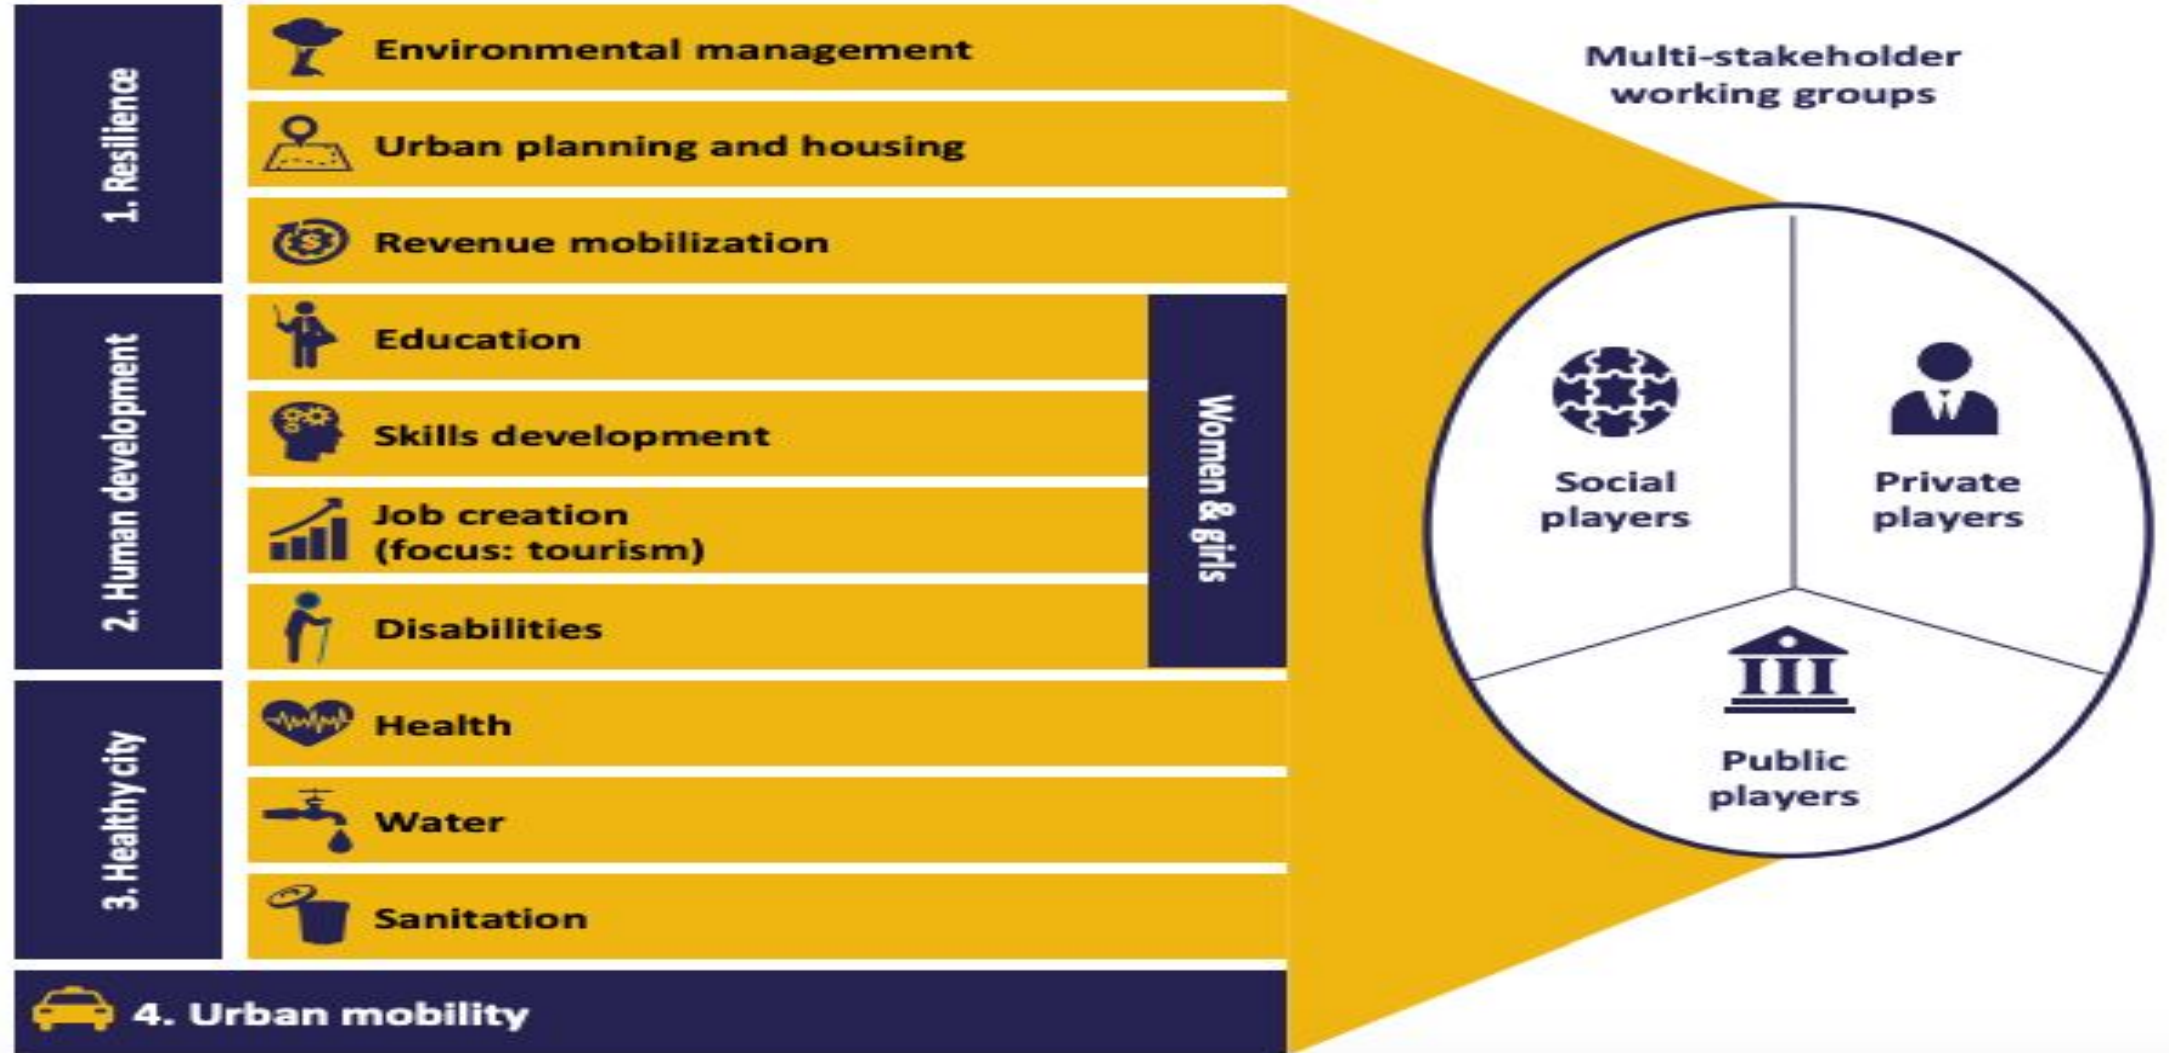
1. Resilience

Environmental management

Urban planning and housing

Revenue mobilization

2. Human development

Education

Skills development

Job creation (focus: tourism)

Disabilities

Women & girls

3. Healthy city

Health

Water

Sanitation

4. Urban mobility

Multi-stakeholder working groups

Social players

Private players

Public players